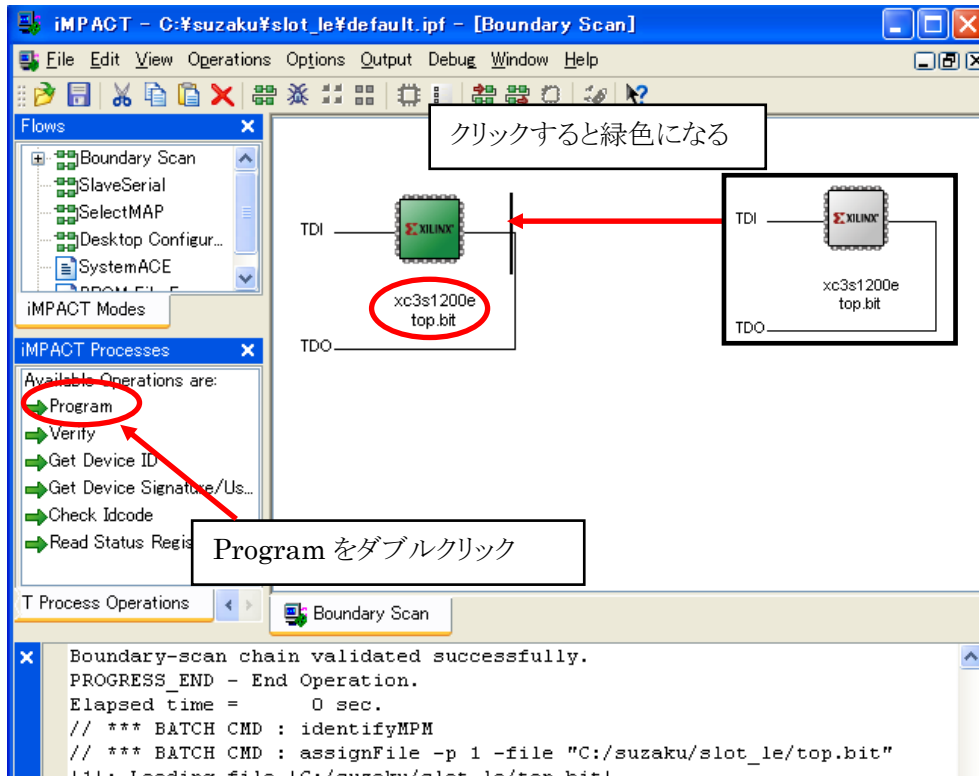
iMPACT - C:¥suzaku¥slot_le¥default.ipf - [Boundary Scan]

File Edit View Operations Options Output Debug Window Help

Flows

Boundary Scan
SlaveSerial
SelectMAP
Desktop Configur...
SystemACE
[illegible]

iMPACT Modes

iMPACT Processes

Available Operations are:
Program
Verify
Get Device ID
Get Device Signature/Us...
Check Idcode
Read Status Regis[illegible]

T Process Operations

クリックすると緑色になる

TDI
XILINX
xc3s1200e
top.bit
TDO

TDI
XILINX
xc3s1200e
top.bit
TDO

Program をダブルクリック

Boundary Scan

Boundary-scan chain validated successfully.
PROGRESS_END - End Operation.
Elapsed time =      0 sec.
// *** BATCH CMD : identifyMPM
// *** BATCH CMD : assignFile -p 1 -file "C:/suzaku/slot_le/top.bit"
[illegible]